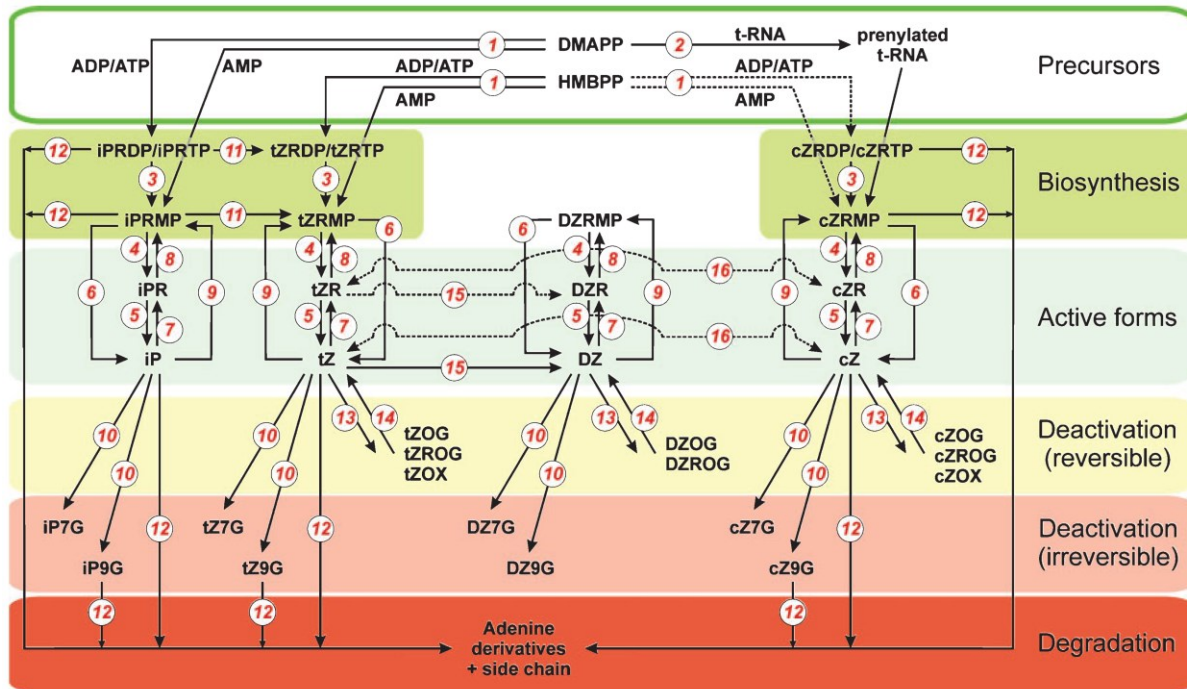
Precursors

DMAPP
1
2
t-RNA
prenylated t-RNA
ADP/ATP
AMP
ADP/ATP
1
HMBPP
1
ADP/ATP
AMP
AMP

Biosynthesis

12
iPRDP/iPRTP
11
tZRDP/tZRTP
cZRDP/cZRTP
12
3
3
3
12
iPRMP
11
tZRMP
cZRMP
12
DZRMP
6
6

Active forms

4
8
4
8
4
8
16
4
8
iPR
tZR
15
DZR
cZR
6
9
9
9
9
6
5
7
5
7
5
7
16
5
7
iP
tZ
15
DZ
cZ

Deactivation (reversible)

10
10
13
14
10
13
14
10
13
14
10
10
10
10
tZOG
tZROG
tZOX
DZOG
DZROG
cZOG
cZROG
cZOX

Deactivation (irreversible)

iP7G
12
tZ7G
12
DZ7G
cZ7G
12
iP9G
tZ9G
DZ9G
cZ9G

Degradation

12
12
12
Adenine derivatives + side chain